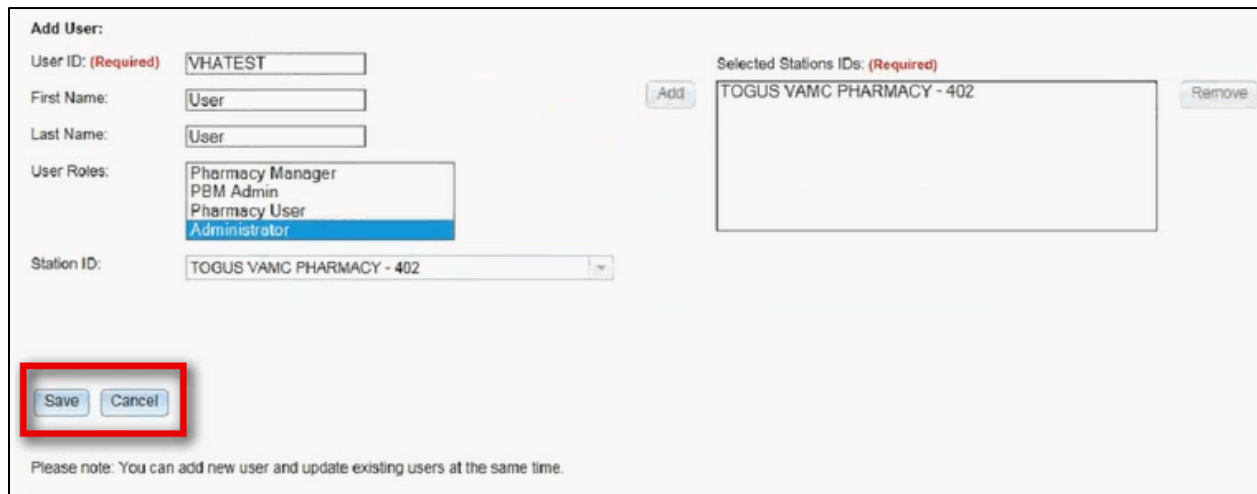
Add User:

User ID: (Required) VHATEST

First Name: User

Last Name: User

User Roles: Pharmacy Manager
PBM Admin
Pharmacy User
Administrator

Station ID: TOGUS VAMC PHARMACY - 402

Add

Selected Stations IDs: (Required)

TOGUS VAMC PHARMACY - 402

Remove

Save Cancel

Please note: You can add new user and update existing users at the same time.